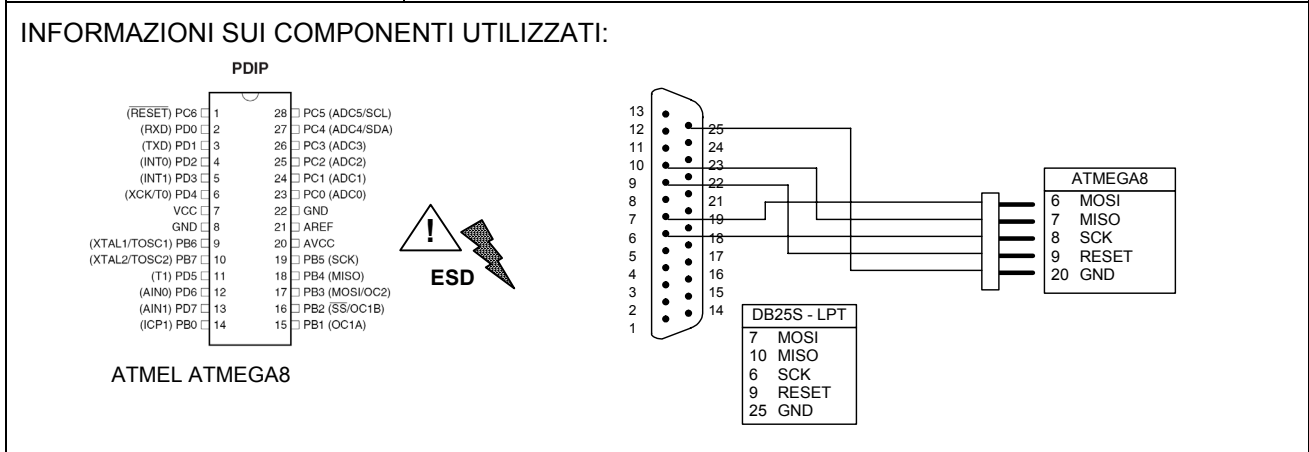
INFORMAZIONI SUI COMPONENTI UTILIZZATI:

PDIP

| | | | |
|---|---|---|---|
| $\overline{RESET}$ PC6 | 1 | 28 | PC5 (ADC5/SCL) |
| (RXD) PD0 | 2 | 27 | PC4 (ADC4/SDA) |
| (TXD) PD1 | 3 | 26 | PC3 (ADC3) |
| (INT0) PD2 | 4 | 25 | PC2 (ADC2) |
| (INT1) PD3 | 5 | 24 | PC1 (ADC1) |
| (XCK/T0) PD4 | 6 | 23 | PC0 (ADC0) |
| VCC | 7 | 22 | GND |
| GND | 8 | 21 | AREF |
| (XTAL1/TOSC1) PB6 | 9 | 20 | AVCC |
| (XTAL2/TOSC2) PB7 | 10 | 19 | PB5 (SCK) |
| (T1) PD5 | 11 | 18 | PB4 (MISO) |
| (AIN0) PD6 | 12 | 17 | PB3 (MOSI/OC2) |
| (AIN1) PD7 | 13 | 16 | PB2 ($\overline{SS}$/OC1B) |
| (ICP1) PB0 | 14 | 15 | PB1 (OC1A) |

ATMEL ATMEGA8

!
ESD

13 12 11 10 9 8 7 6 5 4 3 2 1
25 24 23 22 21 19 18 17 16 15 14

| ATMEGA8 |
|---|
| 6 MOSI |
| 7 MISO |
| 8 SCK |
| 9 RESET |
| 20 GND |

| DB25S - LPT |
|---|
| 7 MOSI |
| 10 MISO |
| 6 SCK |
| 9 RESET |
| 25 GND |